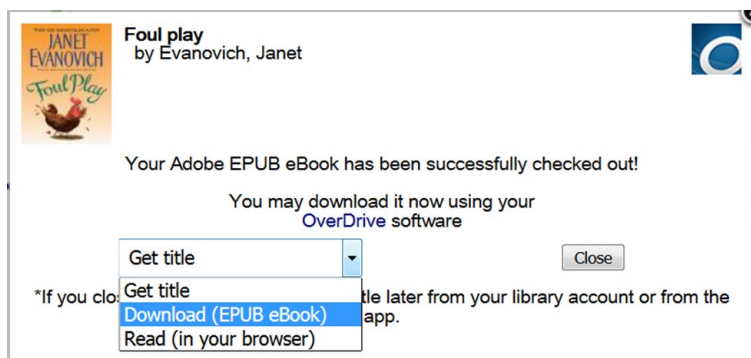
JANET EVANOVICH
Foul Play

Foul play
by Evanovich, Janet

Your Adobe EPUB eBook has been successfully checked out!

You may download it now using your OverDrive software

Get title

Close

*If you clo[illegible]tle later from your library account or from the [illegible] app.

Get title
Download (EPUB eBook)
Read (in your browser)